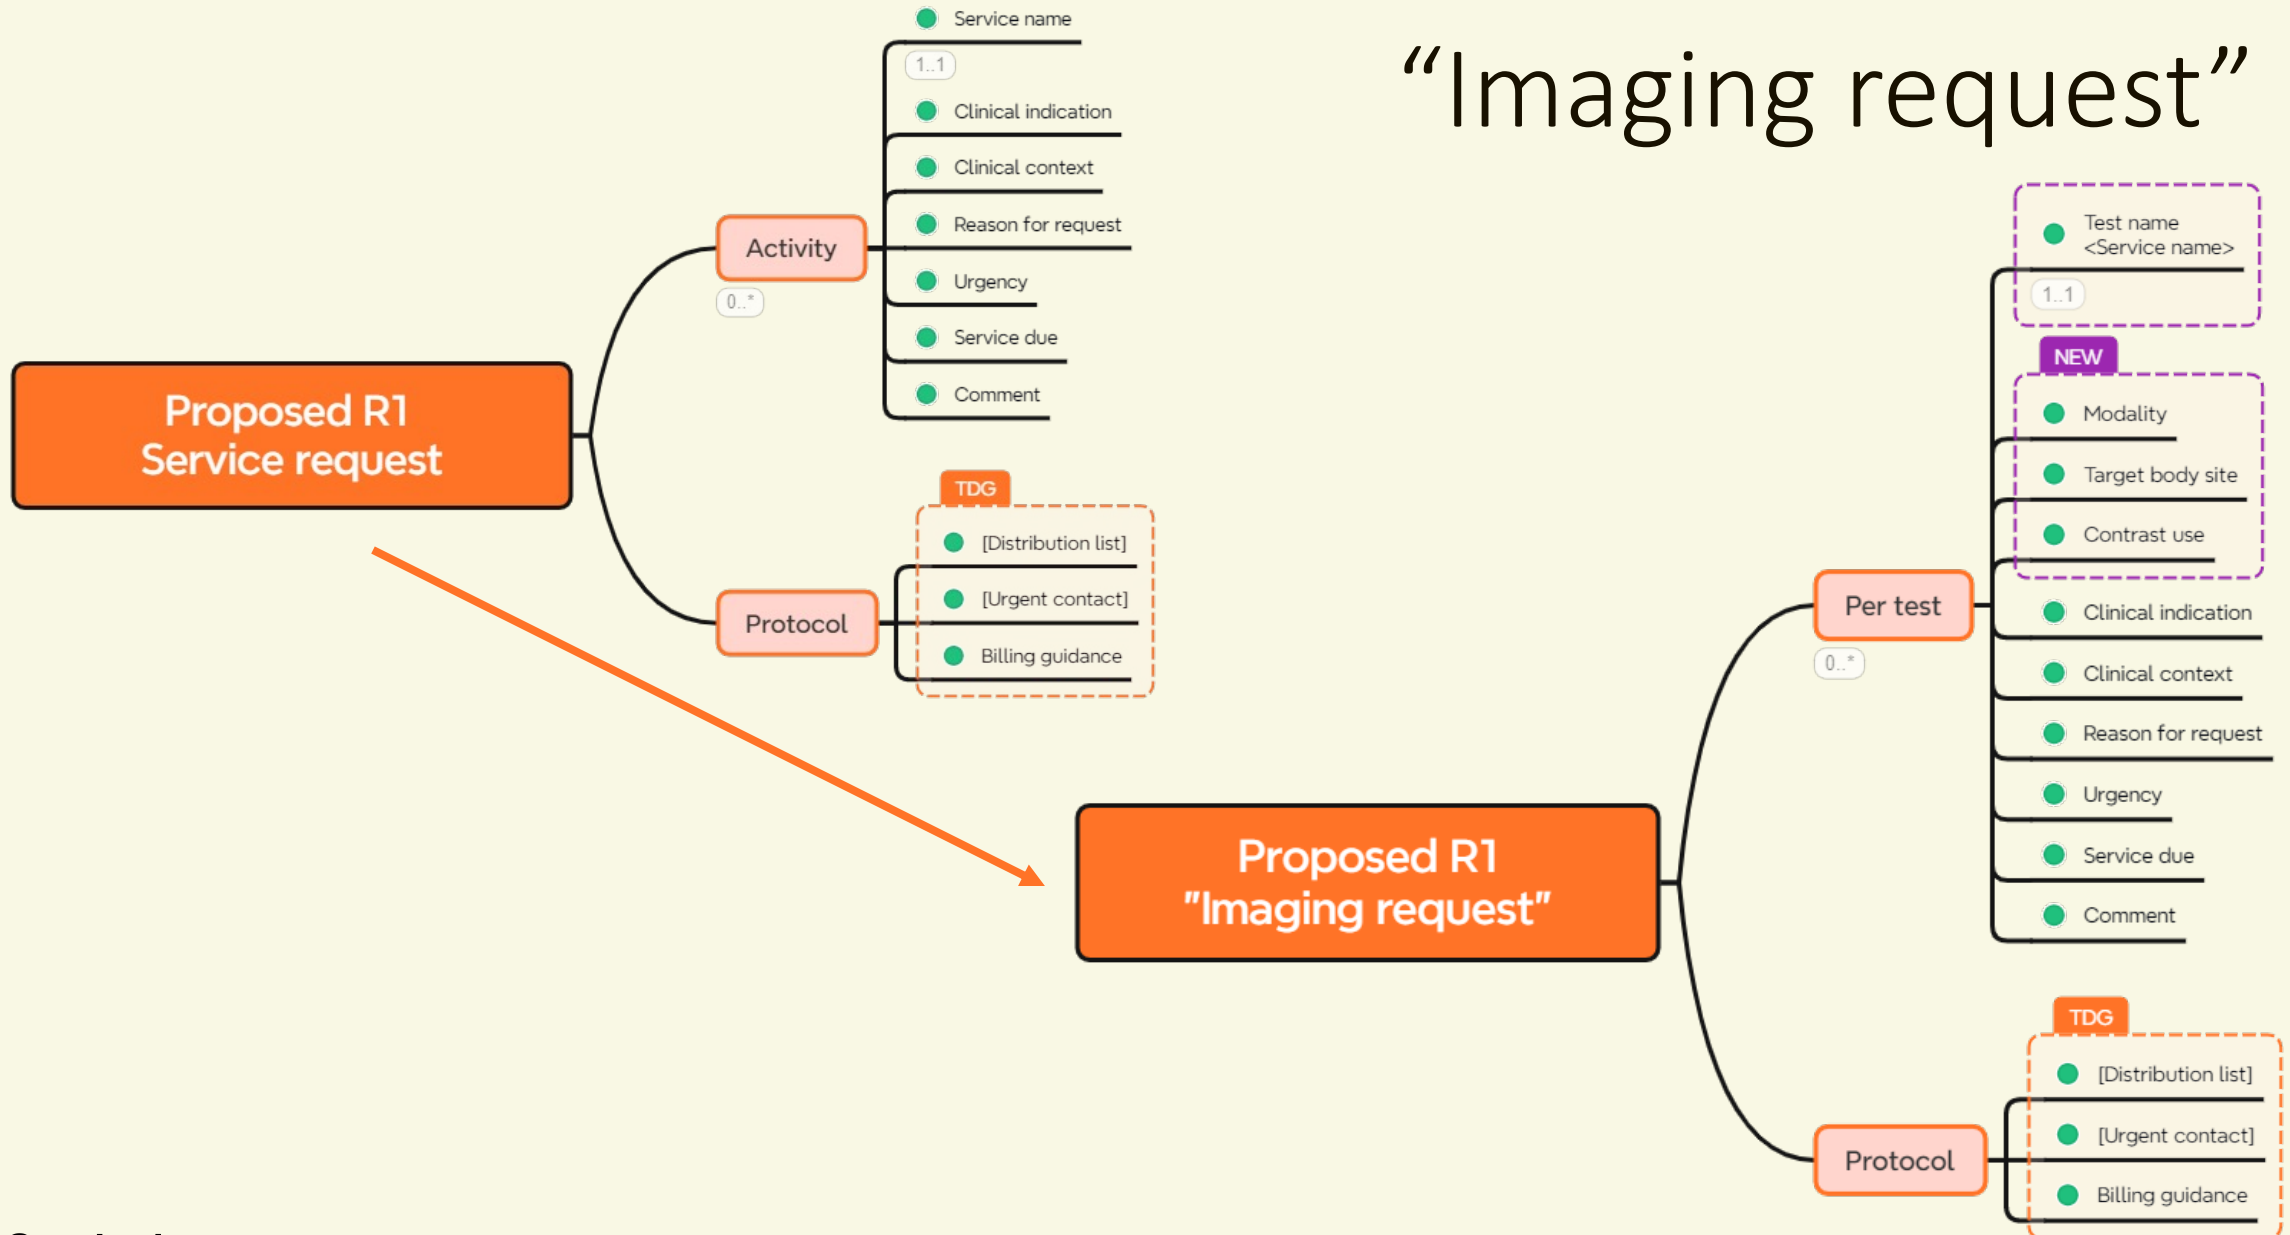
“Imaging request”

Proposed R1
Service request

Activity
0..*

Service name
1..1
Clinical indication
Clinical context
Reason for request
Urgency
Service due
Comment

Protocol

TDG
[Distribution list]
[Urgent contact]
Billing guidance

Proposed R1
"Imaging request"

Per test
0..*

Test name
<Service name>
1..1
NEW
Modality
Target body site
Contrast use
Clinical indication
Clinical context
Reason for request
Urgency
Service due
Comment

Protocol

TDG
[Distribution list]
[Urgent contact]
Billing guidance